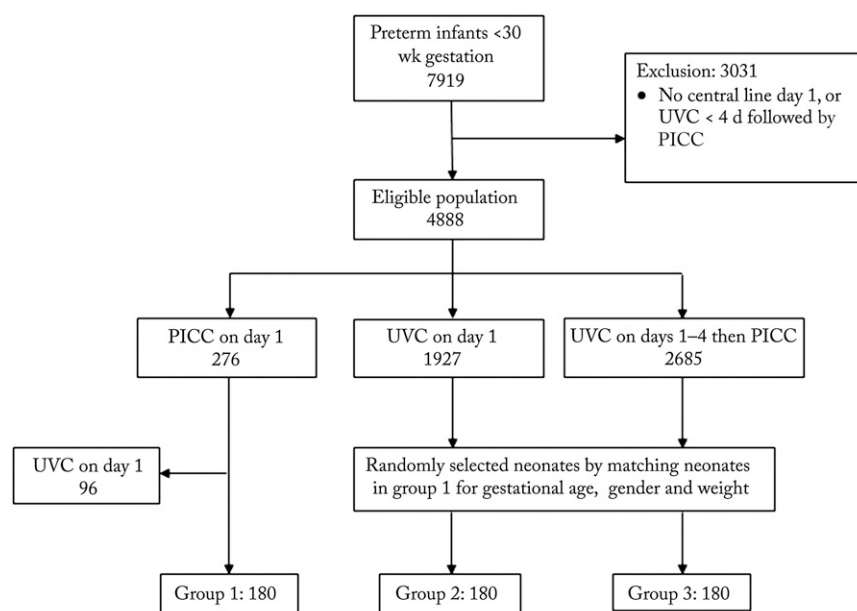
Preterm infants <30 wk gestation 7919

Exclusion: 3031
• No central line day 1, or UVC < 4 d followed by PICC

Eligible population 4888

PICC on day 1 276

UVC on day 1 1927

UVC on days 1–4 then PICC 2685

UVC on day 1 96

Randomly selected neonates by matching neonates in group 1 for gestational age, gender and weight

Group 1: 180

Group 2: 180

Group 3: 180